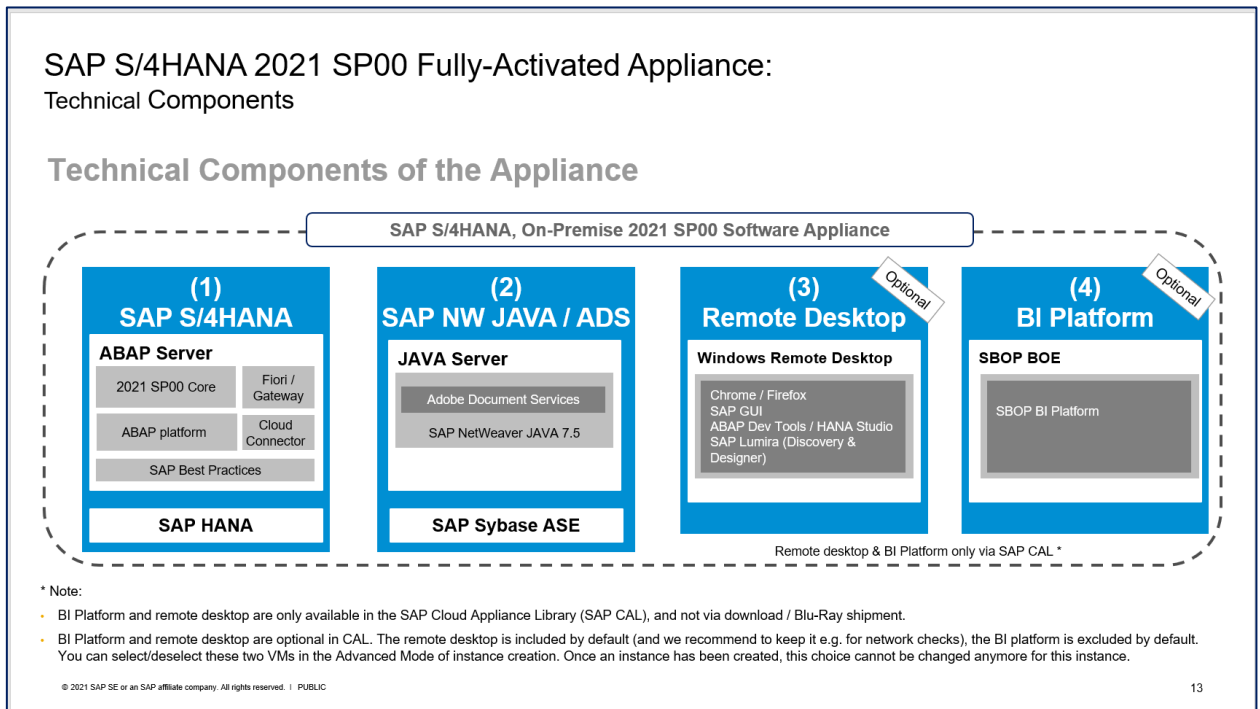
SAP S/4HANA 2021 SP00 Fully-Activated Appliance:
Technical Components

Technical Components of the Appliance

SAP S/4HANA, On-Premise 2021 SP00 Software Appliance

(1)
SAP S/4HANA

ABAP Server

2021 SP00 Core

Fiori / Gateway

ABAP platform

Cloud Connector

SAP Best Practices

SAP HANA

(2)
SAP NW JAVA / ADS

JAVA Server

Adobe Document Services

SAP NetWeaver JAVA 7.5

SAP Sybase ASE

Optional

(3)
Remote Desktop

Windows Remote Desktop

Chrome / Firefox
SAP GUI
ABAP Dev Tools / HANA Studio
SAP Lumira (Discovery & Designer)

Optional

(4)
BI Platform

SBOP BOE

SBOP BI Platform

Remote desktop & BI Platform only via SAP CAL *

* Note:

• BI Platform and remote desktop are only available in the SAP Cloud Appliance Library (SAP CAL), and not via download / Blu-Ray shipment.

• BI Platform and remote desktop are optional in CAL. The remote desktop is included by default (and we recommend to keep it e.g. for network checks), the BI platform is excluded by default. You can select/deselect these two VMs in the Advanced Mode of instance creation. Once an instance has been created, this choice cannot be changed anymore for this instance.

© 2021 SAP SE or an SAP affiliate company. All rights reserved. ǀ PUBLIC

13